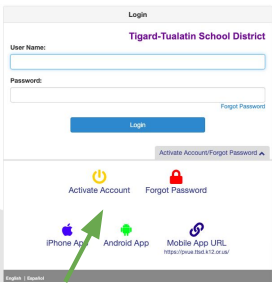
Login

Tigard-Tualatin School District

User Name:

Password:

Forgot Password

Login

Activate Account/Forgot Password

Activate Account

Forgot Password

iPhone App

Android App

Mobile App URL
https://pvue.ttsd.k12.or.us/

English | Español